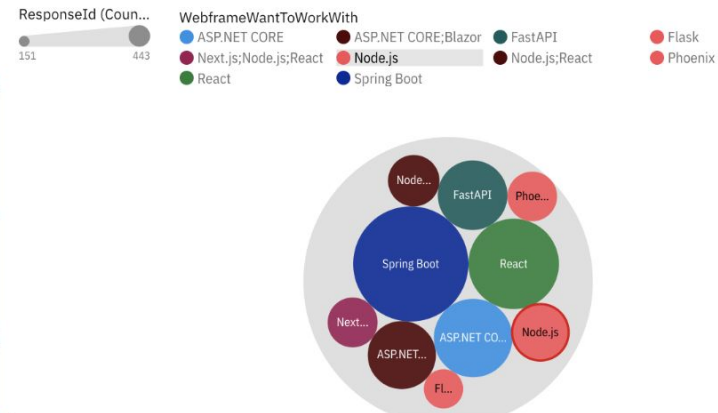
ResponseId (Coun...
151 443

WebframeWantToWorkWith
ASP.NET CORE
ASP.NET CORE;Blazor
FastAPI
Flask
Next.js;Node.js;React
Node.js
Node.js;React
Phoenix
React
Spring Boot

Node...
FastAPI
Phoe...
Spring Boot
React
Next...
ASP.NET CO...
Node.js
ASP.NET...
Fl...